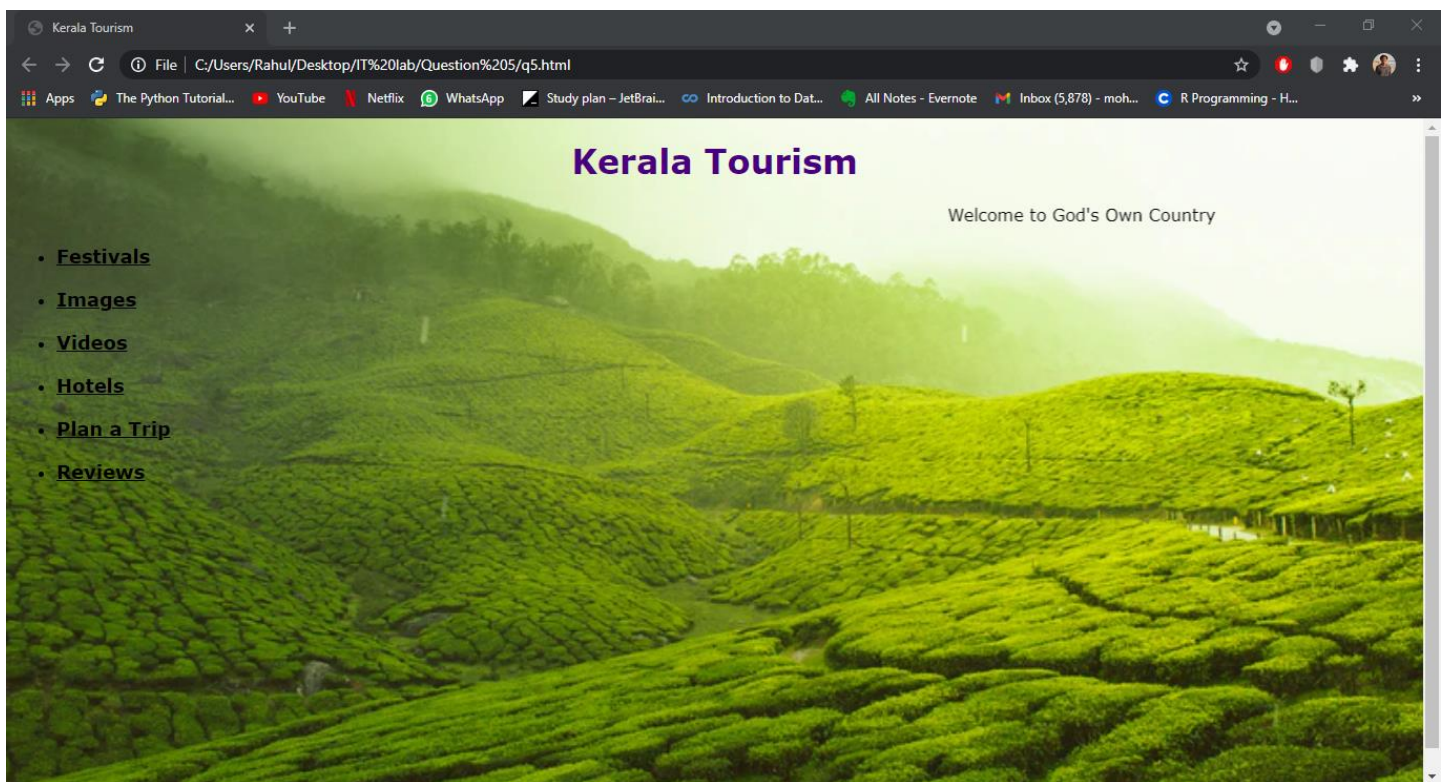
Kerala Tourism

File | C:/Users/Rahul/Desktop/IT%20lab/Question%205/q5.html

Apps The Python Tutorial... YouTube Netflix WhatsApp Study plan – JetBrai... Introduction to Dat... All Notes - Evernote Inbox (5,878) - moh... R Programming - H... »

Kerala Tourism

Welcome to God's Own Country

- Festivals
- Images
- Videos
- Hotels
- Plan a Trip
- Reviews